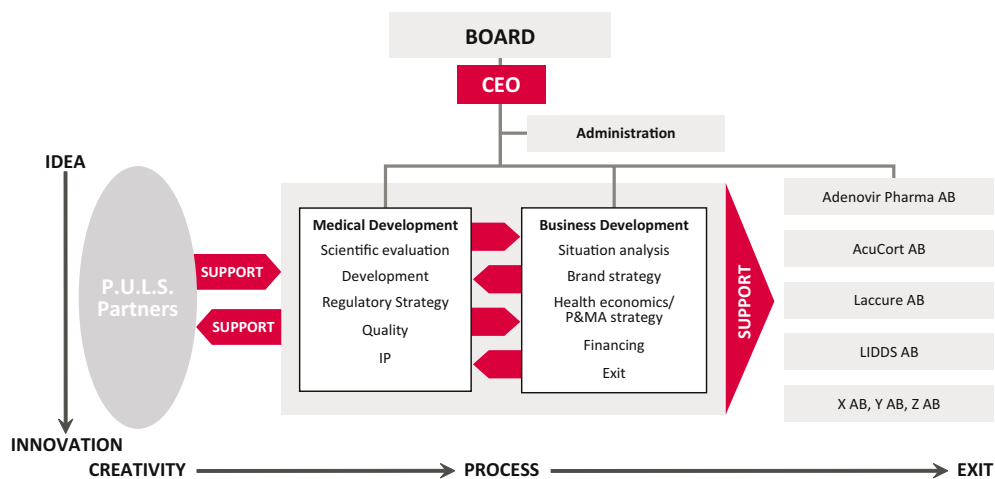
BOARD

CEO

Administration

IDEA

P.U.L.S. Partners

SUPPORT

SUPPORT

Medical Development
Scientific evaluation
Development
Regulatory Strategy
Quality
IP

Business Development
Situation analysis
Brand strategy
Health economics/ P&MA strategy
Financing
Exit

SUPPORT

Adenovir Pharma AB

AcuCort AB

Laccure AB

LIDDS AB

X AB, Y AB, Z AB

INNOVATION

CREATIVITY

PROCESS

EXIT